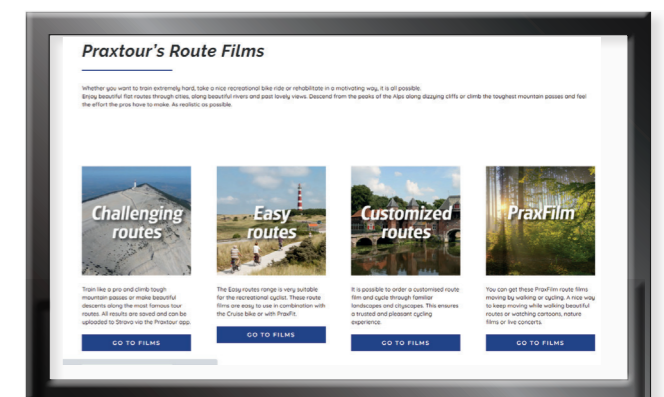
Praxtour's Route Films

Whether you want to train extremely hard, take a nice recreational bike ride or rehabilitate in a motivating way, it is all possible. Enjoy beautiful flat routes through cities, along beautiful rivers and past lovely views. Descend from the peaks of the Alps along dizzying cliffs or climb the toughest mountain passes and feel the effort the pros have to make. As realistic as possible.

Challenging routes

Train like a pro and climb tough mountain passes or make beautiful descents along the most famous tour routes. All results are saved and can be uploaded to Strava via the Praxtour app.

GO TO FILMS

Easy routes

The Easy routes range is very suitable for the recreational cyclist. These route films are easy to use in combination with the Cruise bike or with PraxFit.

GO TO FILMS

Customized routes

It is possible to order a customized route film and cycle through familiar landscapes and cityscapes. This ensures a trusted and pleasant cycling experience.

GO TO FILMS

PraxFilm

You can get these PraxFilm route films moving by walking or cycling. A nice way to keep moving while walking beautiful routes or watching cartoons, nature films or live concerts.

GO TO FILMS